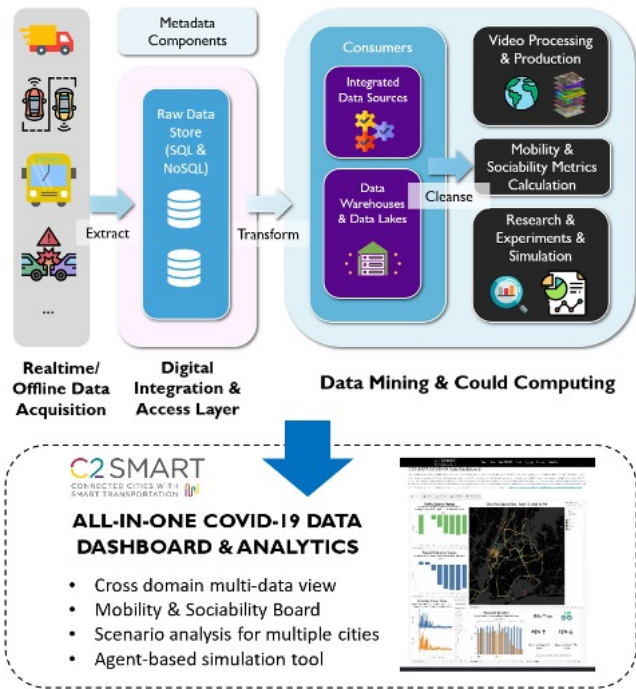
Metadata Components

...

Extract

Raw Data Store (SQL & NoSQL)

Transform

Consumers

Integrated Data Sources

Data Warehouses & Data Lakes

Cleanse

Video Processing & Production

Mobility & Sociability Metrics Calculation

Research & Experiments & Simulation

Realtime/ Offline Data Acquisition

Digital Integration & Access Layer

Data Mining & Could Computing

C2SMART
CONNECTED CITIES WITH SMART TRANSPORTATION

ALL-IN-ONE COVID-19 DATA DASHBOARD & ANALYTICS

• Cross domain multi-data view
• Mobility & Sociability Board
• Scenario analysis for multiple cities
• Agent-based simulation tool

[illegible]